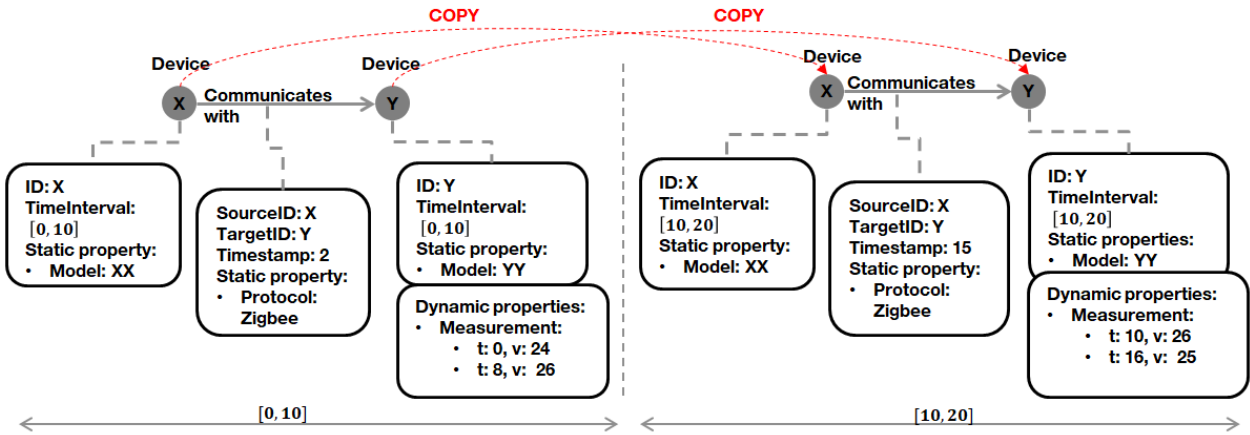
COPY

COPY

Device

Device

X

Communicates with

Y

ID: X
TimeInterval: $[0, 10]$
Static property:
• Model: XX

SourceID: X
TargetID: Y
Timestamp: 2
Static property:
• Protocol: Zigbee

ID: Y
TimeInterval: $[0, 10]$
Static property:
• Model: YY

Dynamic properties:
• Measurement:
 • t: 0, v: 24
 • t: 8, v: 26

$[0, 10]$

Device

Device

X

Communicates with

Y

ID: X
TimeInterval: $[10, 20]$
Static property:
• Model: XX

SourceID: X
TargetID: Y
Timestamp: 15
Static property:
• Protocol: Zigbee

ID: Y
TimeInterval: $[10, 20]$
Static properties:
• Model: YY

Dynamic properties:
• Measurement:
 • t: 10, v: 26
 • t: 16, v: 25

$[10, 20]$